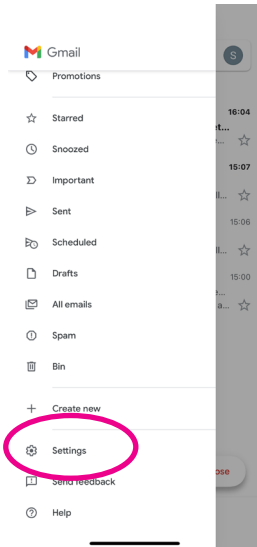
Gmail

Promotions

Starred

Snoozed

Important

Sent

Scheduled

Drafts

All emails

Spam

Bin

Create new

Settings

Send feedback

Help

S

16:04

et...

15:07

ll...

15:06

ll...

15:00

e...

a...

ose